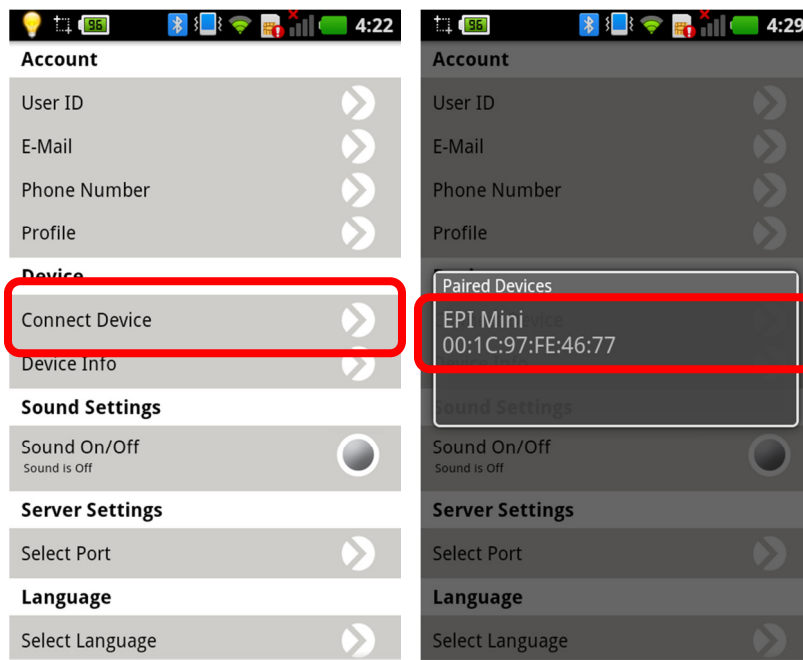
96 4:22

Account

User ID

E-Mail

Phone Number

Profile

Device

Connect Device

Device Info

Sound Settings

Sound On/Off
Sound is Off

Server Settings

Select Port

Language

Select Language

96 4:29

Account

User ID

E-Mail

Phone Number

Profile

Paired Devices

EPI Mini
00:1C:97:FE:46:77

Sound Settings

Sound On/Off
Sound is Off

Server Settings

Select Port

Language

Select Language